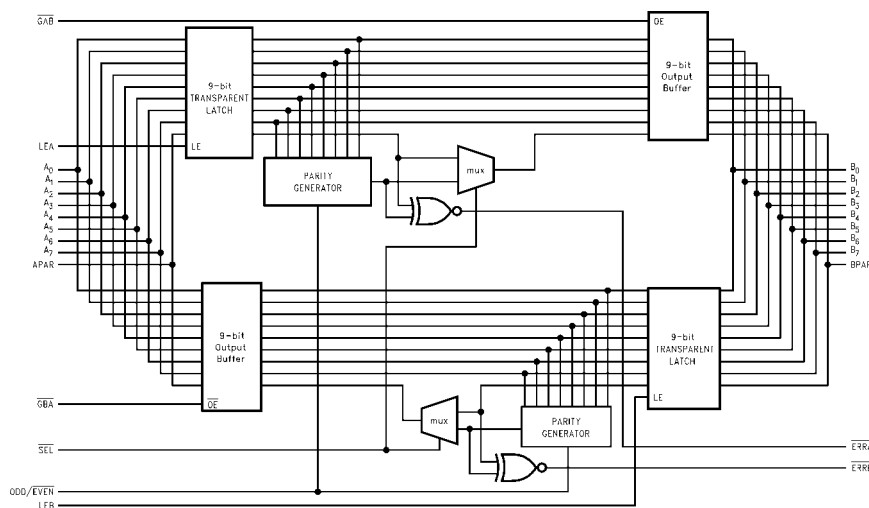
$\overline{GAB}$
OE
9-bit
TRANSPARENT
LATCH
9-bit
Output
Buffer
LEA
LE
$A_0$
$A_1$
$A_2$
$A_3$
$A_4$
$A_5$
$A_6$
$A_7$
APAR
PARITY
GENERATOR
mux
$B_0$
$B_1$
$B_2$
$B_3$
$B_4$
$B_5$
$B_6$
$B_7$
BPAR
9-bit
Output
Buffer
9-bit
TRANSPARENT
LATCH
$\overline{GBA}$
$\overline{OE}$
LE
mux
PARITY
GENERATOR
$\overline{SEL}$
$\overline{ERRA}$
$\overline{ERRB}$
ODD/$\overline{EVEN}$
LEB